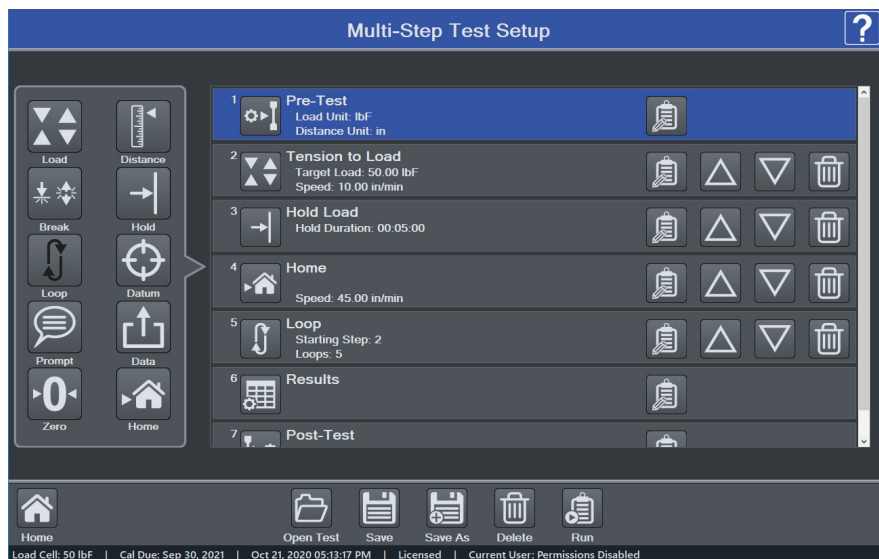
Multi-Step Test Setup

?

Load
Distance
Break
Hold
Loop
Datum
Prompt
Data
0
Zero
Home

1 Pre-Test
Load Unit: lbF
Distance Unit: in

2 Tension to Load
Target Load: 50.00 lbF
Speed: 10.00 in/min

3 Hold Load
Hold Duration: 00:05:00

4 Home
Speed: 45.00 in/min

5 Loop
Starting Step: 2
Loops: 5

6 Results

7 Post-Test

Home
Open Test
Save
Save As
Delete
Run

Load Cell: 50 lbF | Cal Due: Sep 30, 2021 | Oct 21, 2020 05:13:17 PM | Licensed | Current User: Permissions Disabled